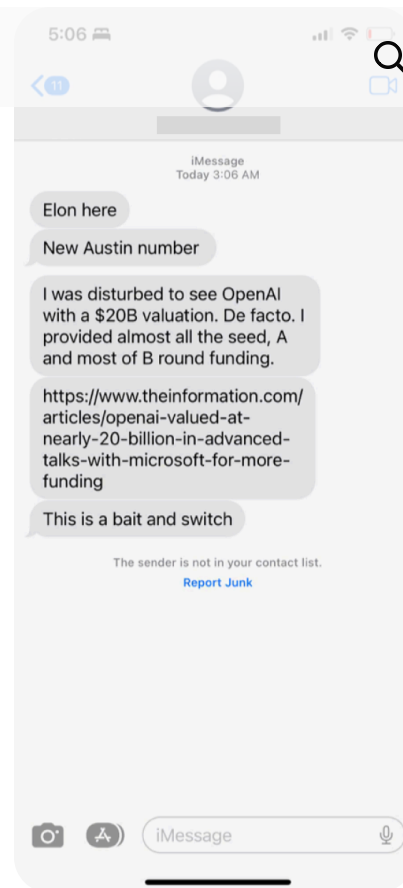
5:06

11

iMessage
Today 3:06 AM

Elon here

New Austin number

I was disturbed to see OpenAI with a $20B valuation. De facto. I provided almost all the seed, A and most of B round funding.

https://www.theinformation.com/articles/openai-valued-at-nearly-20-billion-in-advanced-talks-with-microsoft-for-more-funding

This is a bait and switch

The sender is not in your contact list.
Report Junk

iMessage